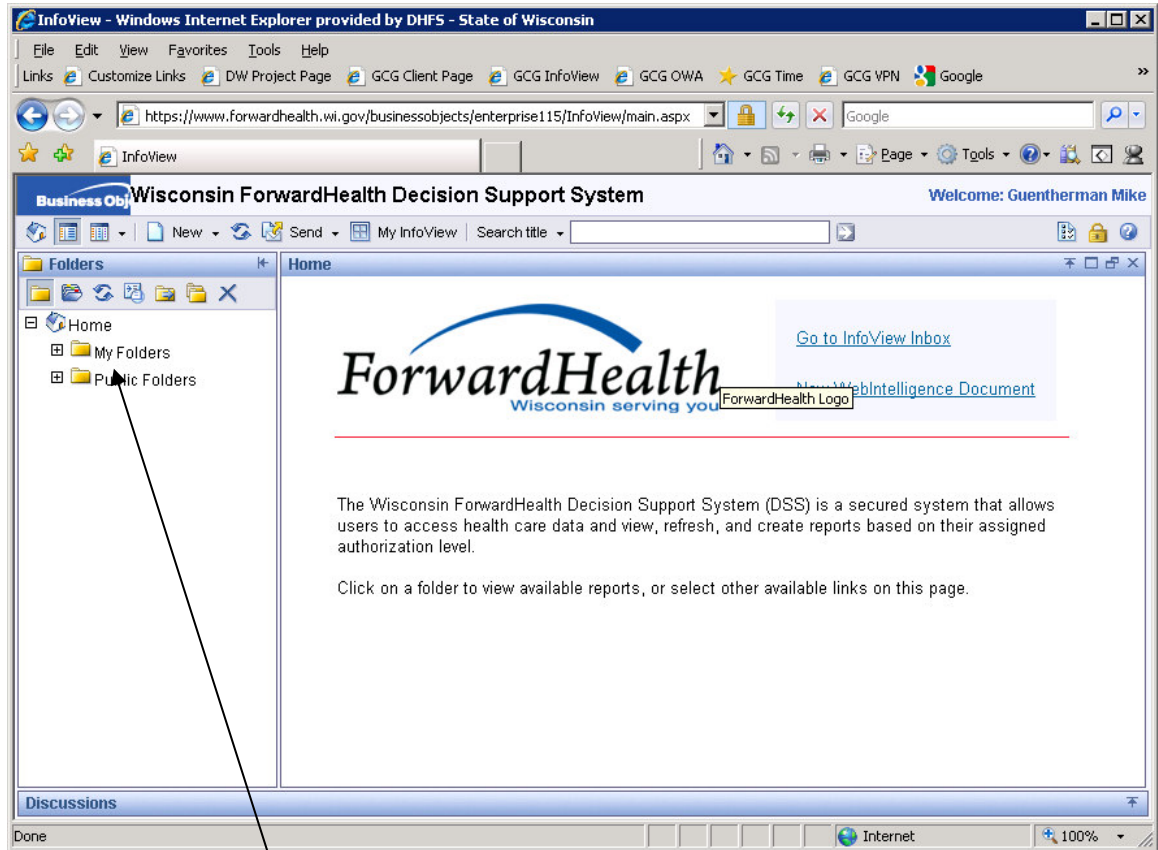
InfoView - Windows Internet Explorer provided by DHFS - State of Wisconsin

File Edit View Favorites Tools Help

Links Customize Links DW Project Page GCG Client Page GCG InfoView GCG OWA GCG Time GCG VPN Google

https://www.forwardhealth.wi.gov/businessobjects/enterprise115/InfoView/main.aspx

Google

InfoView

Page Tools

Business Obj Wisconsin ForwardHealth Decision Support System

Welcome: Guentherman Mike

New Send My InfoView Search title

Folders

Home

Home

My Folders

Public Folders

ForwardHealth

Wisconsin serving you

ForwardHealth Logo

Go to InfoView Inbox

New WebIntelligence Document

The Wisconsin ForwardHealth Decision Support System (DSS) is a secured system that allows users to access health care data and view, refresh, and create reports based on their assigned authorization level.

Click on a folder to view available reports, or select other available links on this page.

Discussions

Done

Internet

100%